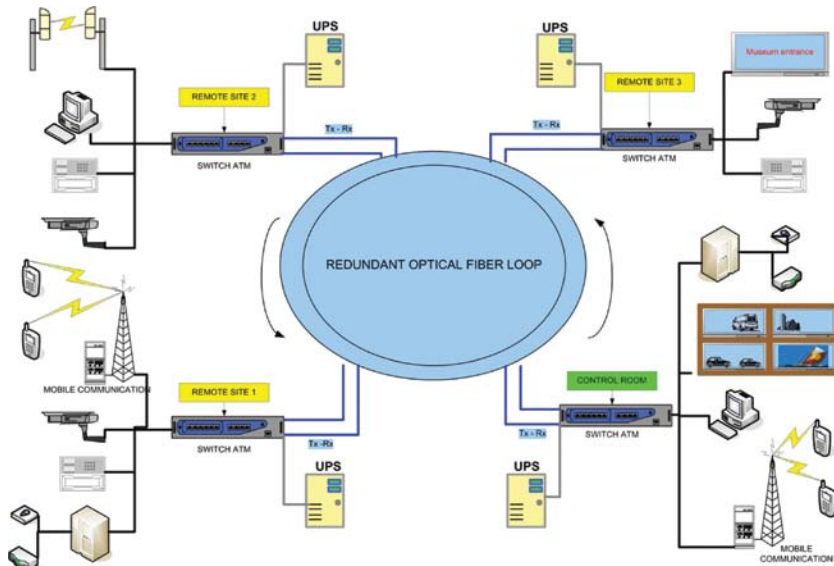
UPS

REMOTE SITE 2

Tx - Rx

SWITCH ATM

UPS

Museum entrance

REMOTE SITE 3

Tx - Rx

SWITCH ATM

REDUNDANT OPTICAL FIBER LOOP

MOBILE COMMUNICATION

REMOTE SITE 1

SWITCH ATM

Tx -Rx

UPS

CONTROL ROOM

SWITCH ATM

Tx - Rx

UPS

MOBILE COMMUNICATION